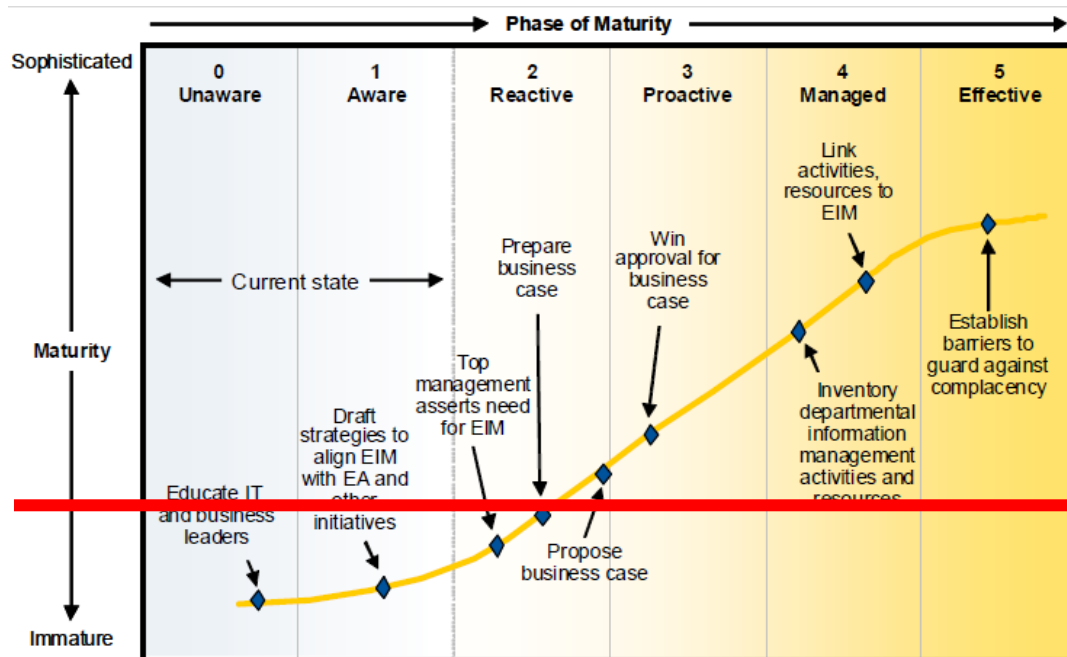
Phase of Maturity

Sophisticated

Maturity

Immature

0
Unaware

1
Aware

2
Reactive

3
Proactive

4
Managed

5
Effective

Current state

Educate IT and business leaders

Draft strategies to align EIM with EA and other initiatives

Top management asserts need for EIM

Prepare business case

Propose business case

Win approval for business case

Inventory departmental information management activities and resources

Link activities, resources to EIM

Establish barriers to guard against complacency